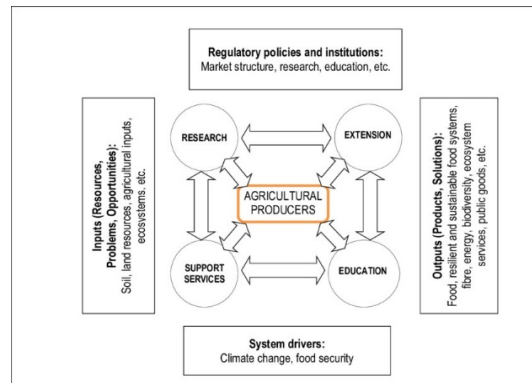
Regulatory policies and institutions:
Market structure, research, education, etc.

Inputs (Resources, Problems, Opportunities):
Soil, land resources, agricultural inputs, ecosystems. etc.

RESEARCH

EXTENSION

AGRICULTURAL PRODUCERS

SUPPORT SERVICES

EDUCATION

Outputs (Products, Solutions):
Food, resilient and sustainable food systems, fibre, energy, biodiversity, ecosystem services, public goods, etc.

System drivers:
Climate change, food security